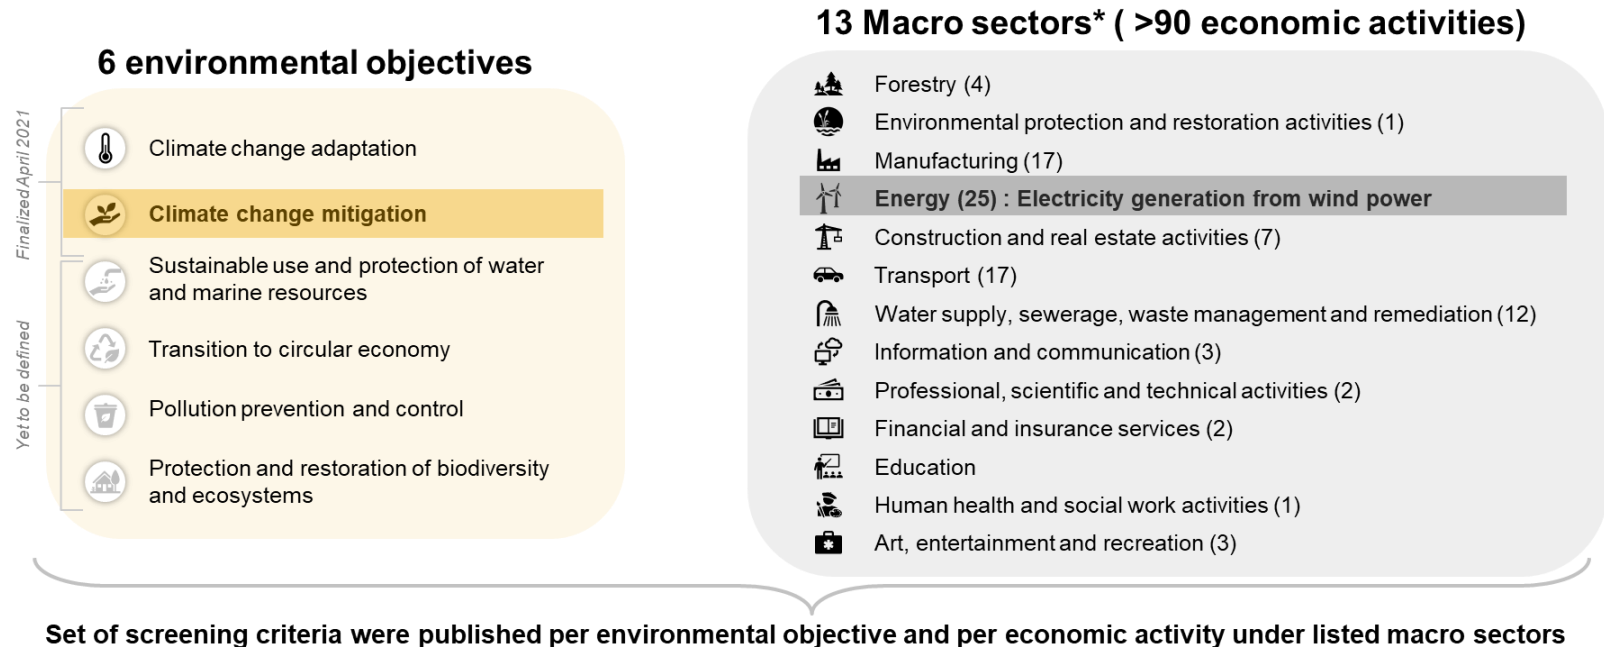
6 environmental objectives

Finalized April 2021

Yet to be defined

Climate change adaptation

Climate change mitigation

Sustainable use and protection of water and marine resources

Transition to circular economy

Pollution prevention and control

Protection and restoration of biodiversity and ecosystems

13 Macro sectors* ( >90 economic activities)

Forestry (4)

Environmental protection and restoration activities (1)

Manufacturing (17)

Energy (25) : Electricity generation from wind power

Construction and real estate activities (7)

Transport (17)

Water supply, sewerage, waste management and remediation (12)

Information and communication (3)

Professional, scientific and technical activities (2)

Financial and insurance services (2)

Education

Human health and social work activities (1)

Art, entertainment and recreation (3)

Set of screening criteria were published per environmental objective and per economic activity under listed macro sectors